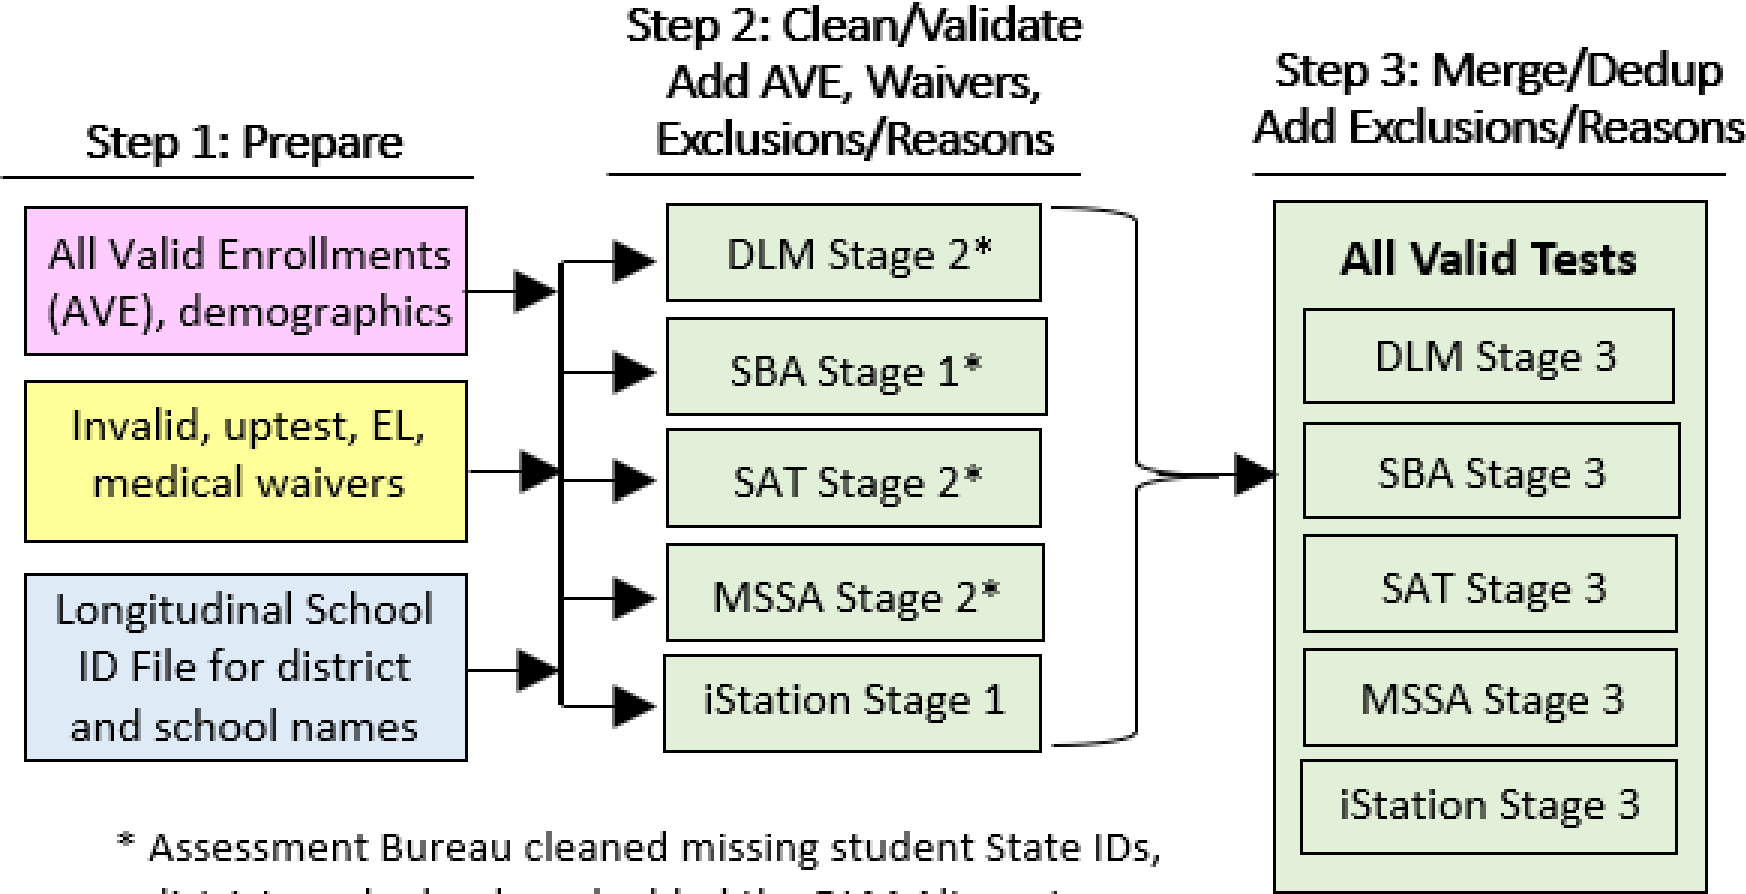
Step 1: Prepare

Step 2: Clean/Validate Add AVE, Waivers, Exclusions/Reasons

Step 3: Merge/Dedup Add Exclusions/Reasons

All Valid Enrollments (AVE), demographics

Invalid, uptest, EL, medical waivers

Longitudinal School ID File for district and school names

DLM Stage 2*

SBA Stage 1*

SAT Stage 2*

MSSA Stage 2*

iStation Stage 1

All Valid Tests

DLM Stage 3

SBA Stage 3

SAT Stage 3

MSSA Stage 3

iStation Stage 3

* Assessment Bureau cleaned missing student State IDs, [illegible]